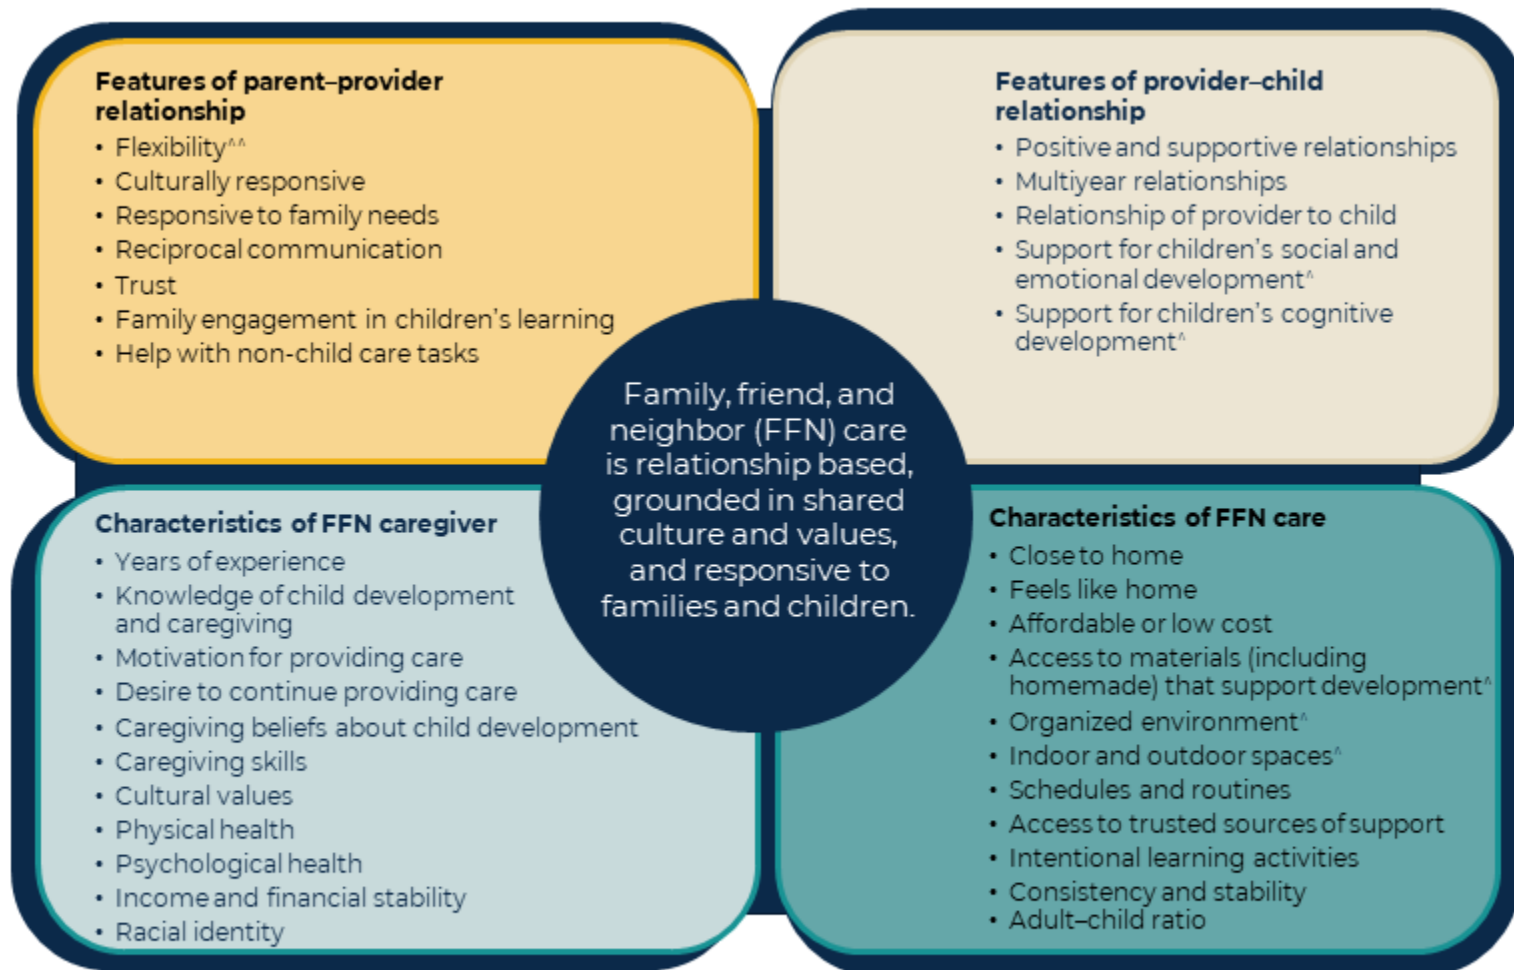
Features of parent–provider relationship
• Flexibility^^
• Culturally responsive
• Responsive to family needs
• Reciprocal communication
• Trust
• Family engagement in children's learning
• Help with non-child care tasks

Features of provider–child relationship
• Positive and supportive relationships
• Multiyear relationships
• Relationship of provider to child
• Support for children's social and emotional development^
• Support for children's cognitive development^

Family, friend, and neighbor (FFN) care is relationship based, grounded in shared culture and values, and responsive to families and children.

Characteristics of FFN caregiver
• Years of experience
• Knowledge of child development and caregiving
• Motivation for providing care
• Desire to continue providing care
• Caregiving beliefs about child development
• Caregiving skills
• Cultural values
• Physical health
• Psychological health
• Income and financial stability
• Racial identity

Characteristics of FFN care
• Close to home
• Feels like home
• Affordable or low cost
• Access to materials (including homemade) that support development^
• Organized environment^
• Indoor and outdoor spaces^
• Schedules and routines
• Access to trusted sources of support
• Intentional learning activities
• Consistency and stability
• Adult–child ratio